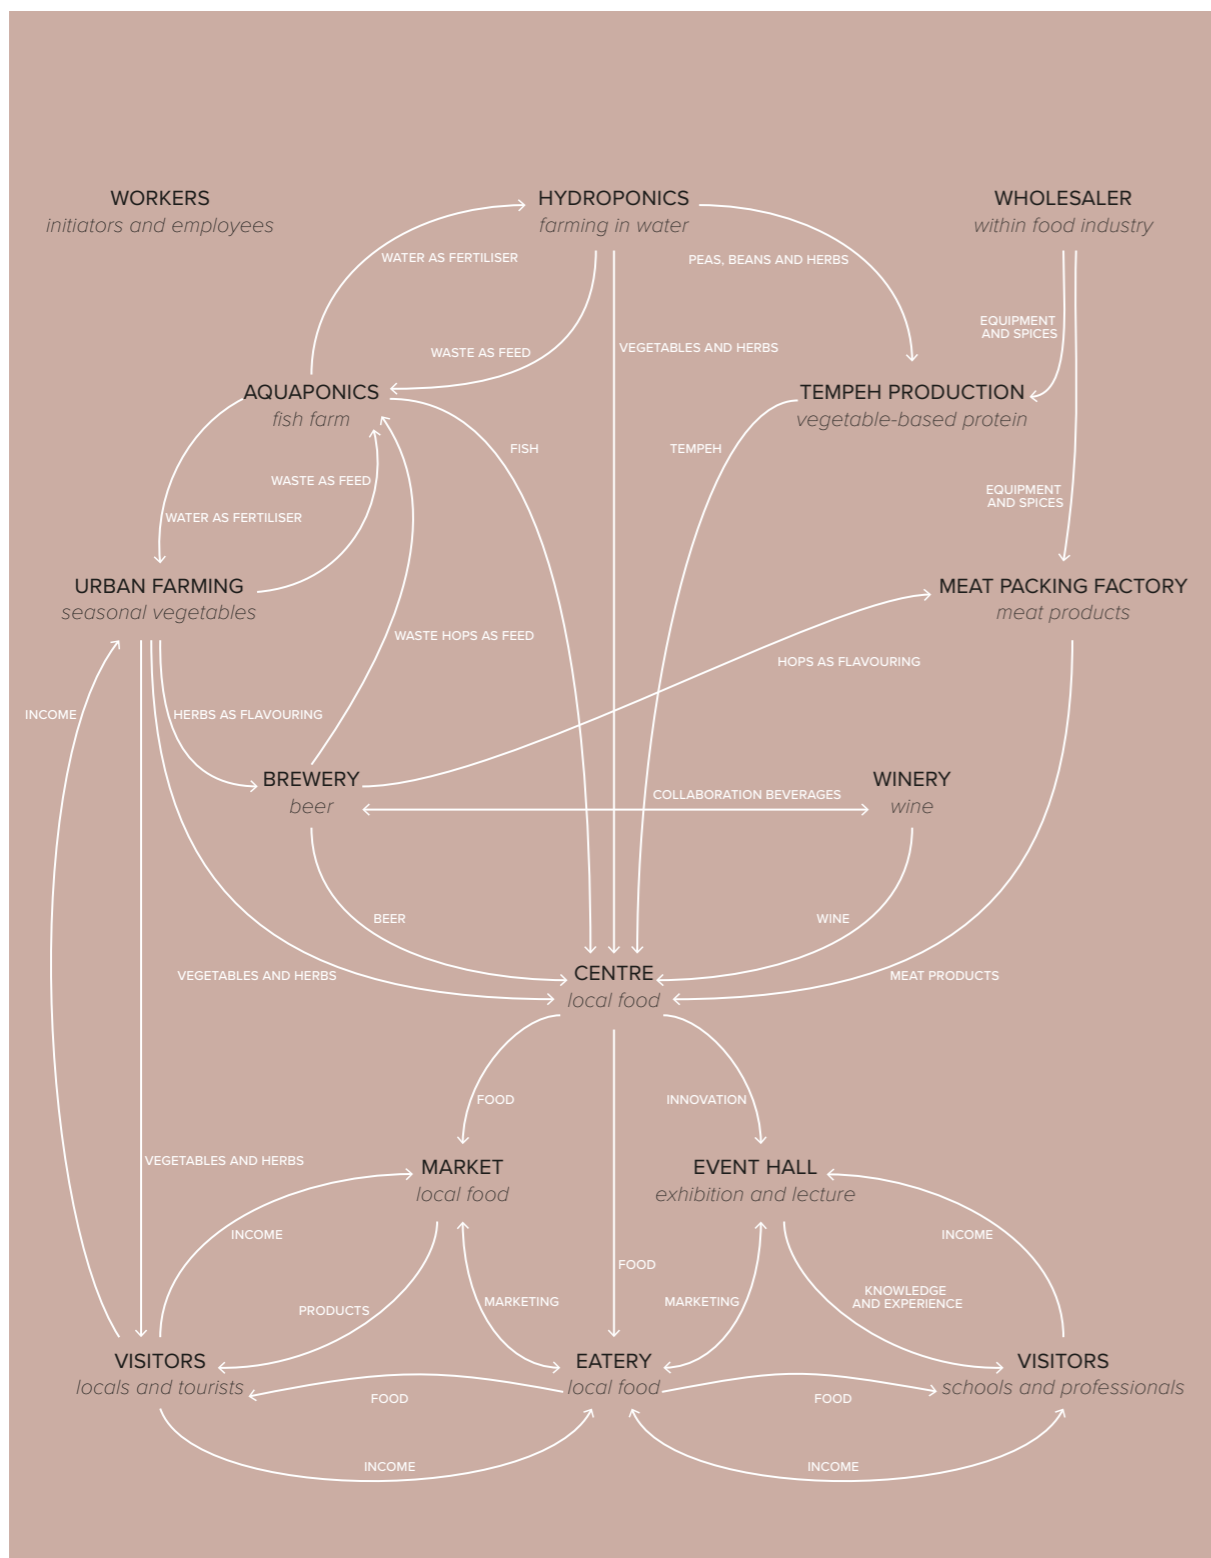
WORKERS
initiators and employees

HYDROPONICS
farming in water

WHOLESALER
within food industry

WATER AS FERTILISER

PEAS, BEANS AND HERBS

EQUIPMENT AND SPICES

WASTE AS FEED

VEGETABLES AND HERBS

AQUAPONICS
fish farm

TEMPEH PRODUCTION
vegetable-based protein

FISH

TEMPEH

WASTE AS FEED

EQUIPMENT AND SPICES

WATER AS FERTILISER

URBAN FARMING
seasonal vegetables

MEAT PACKING FACTORY
meat products

WASTE HOPS AS FEED

HOPS AS FLAVOURING

INCOME

HERBS AS FLAVOURING

BREWERY
beer

COLLABORATION BEVERAGES

WINERY
wine

BEER

WINE

VEGETABLES AND HERBS

CENTRE
local food

MEAT PRODUCTS

FOOD

INNOVATION

VEGETABLES AND HERBS

MARKET
local food

EVENT HALL
exhibition and lecture

INCOME

INCOME

FOOD

PRODUCTS

MARKETING

MARKETING

KNOWLEDGE AND EXPERIENCE

VISITORS
locals and tourists

EATERY
local food

VISITORS
schools and professionals

FOOD

FOOD

INCOME

INCOME